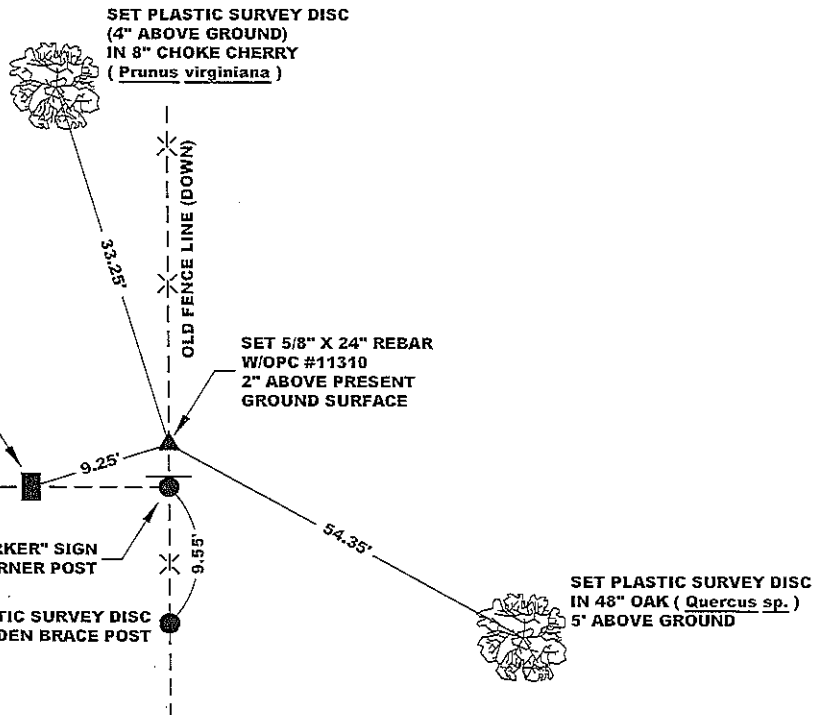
SET PLASTIC SURVEY DISC (4" ABOVE GROUND) IN 8" CHOKE CHERRY ( Prunus virginiana )

OLD FENCE LINE (DOWN)

33.25'

SET 5/8" X 24" REBAR W/OPC #11310 2" ABOVE PRESENT GROUND SURFACE

9.25'

54.35'

9.55'

RKER" SIGN RNER POST

TIC SURVEY DISC DEN BRACE POST

SET PLASTIC SURVEY DISC IN 48" OAK ( Quercus sp. ) 5' ABOVE GROUND